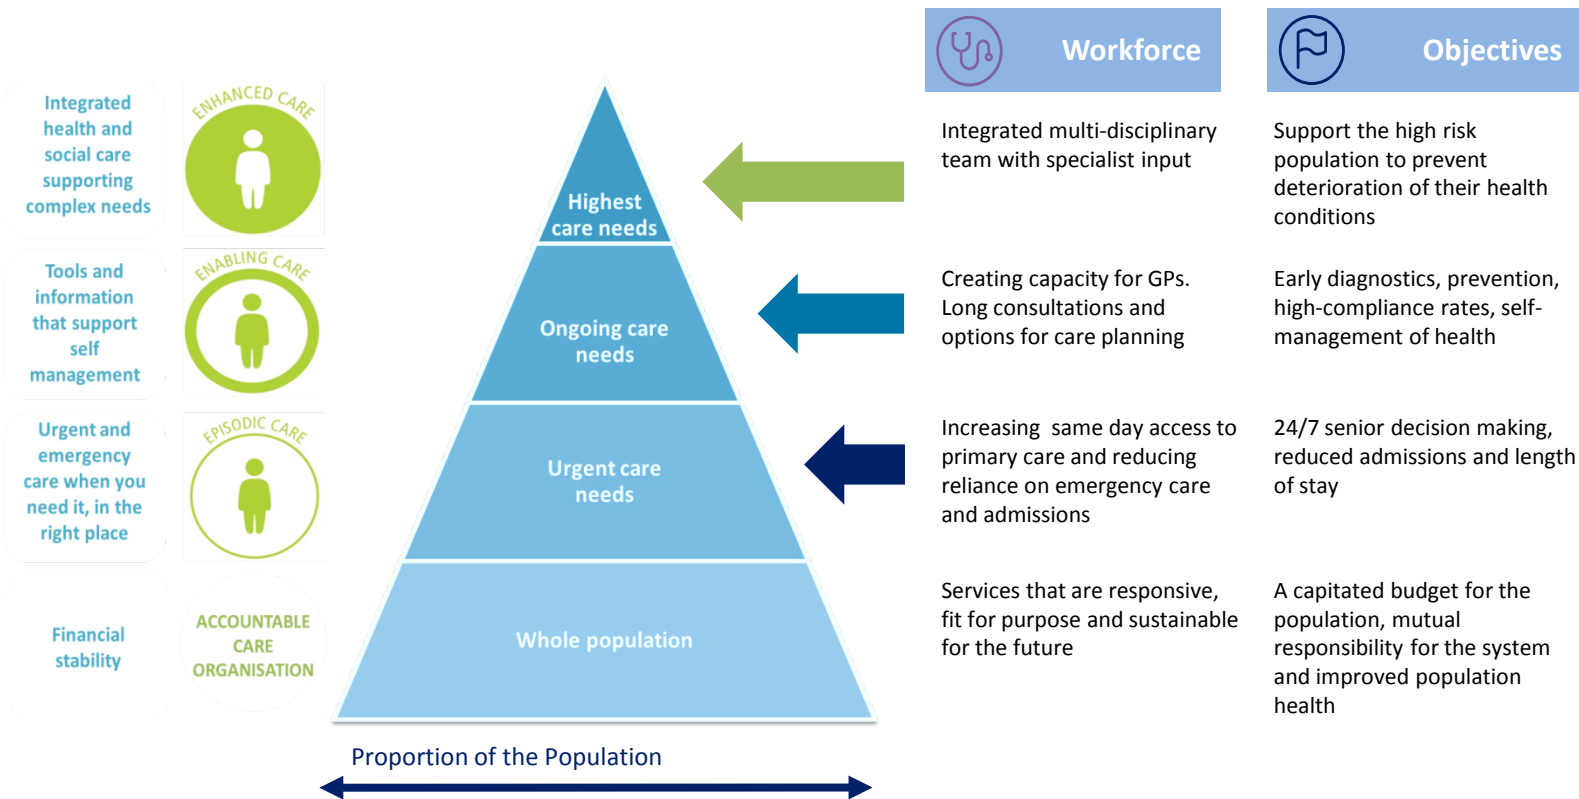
Integrated health and social care supporting complex needs

ENHANCED CARE

Tools and information that support self management

ENABLING CARE

Urgent and emergency care when you need it, in the right place

EPISODIC CARE

Financial stability

ACCOUNTABLE CARE ORGANISATION

Highest care needs

Ongoing care needs

Urgent care needs

Whole population

Proportion of the Population

Workforce

Objectives

Integrated multi-disciplinary team with specialist input

Support the high risk population to prevent deterioration of their health conditions

Creating capacity for GPs. Long consultations and options for care planning

Early diagnostics, prevention, high-compliance rates, self-management of health

Increasing same day access to primary care and reducing reliance on emergency care and admissions

24/7 senior decision making, reduced admissions and length of stay

Services that are responsive, fit for purpose and sustainable for the future

A capitated budget for the population, mutual responsibility for the system and improved population health